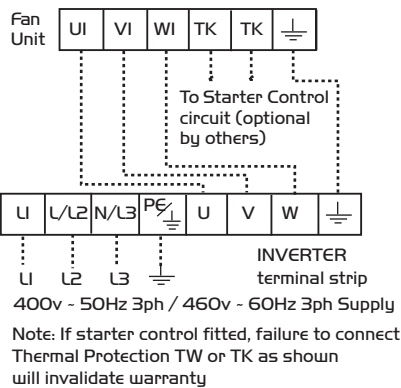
Fan Unit

| UI | VI | WI | TK | TK | ⏚ |
|---|---|---|---|---|---|

To Starter Control circuit (optional by others)

| LI | L/L2 | N/L3 | PE/⏚ | U | V | W | ⏚ |
|---|---|---|---|---|---|---|---|

INVERTER terminal strip

LI L2 L3 ⏚

400v - 50Hz 3ph / 460v - 60Hz 3ph Supply

Note: If starter control fitted, failure to connect Thermal Protection TW or TK as shown will invalidate warranty